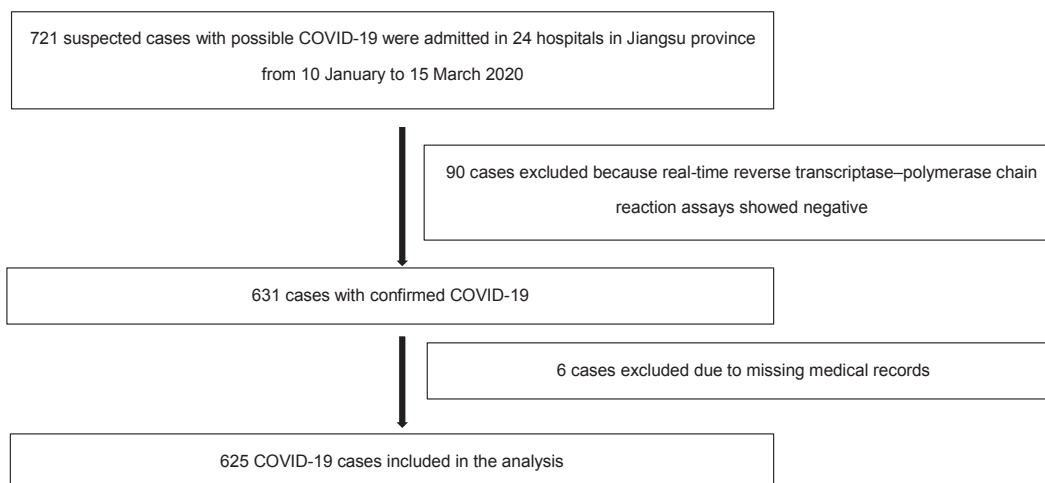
721 suspected cases with possible COVID-19 were admitted in 24 hospitals in Jiangsu province from 10 January to 15 March 2020

90 cases excluded because real-time reverse transcriptase–polymerase chain reaction assays showed negative

631 cases with confirmed COVID-19

6 cases excluded due to missing medical records

625 COVID-19 cases included in the analysis